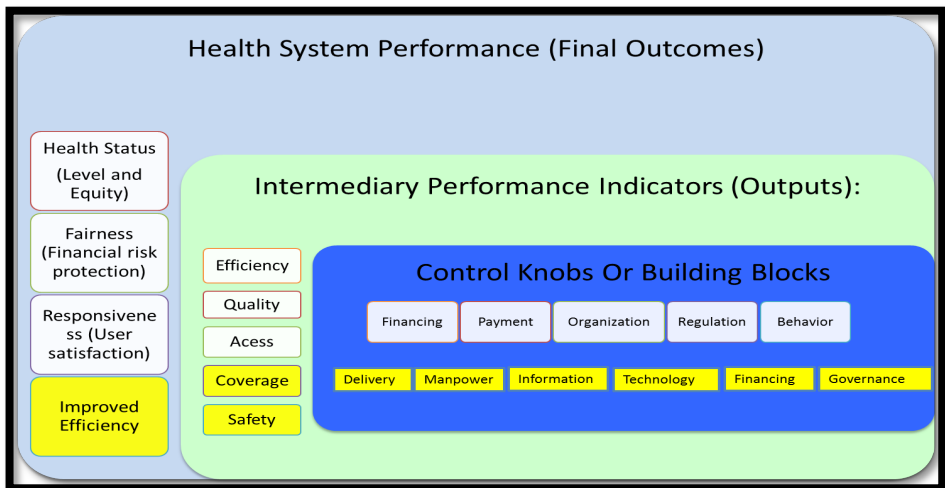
Health System Performance (Final Outcomes)

Health Status (Level and Equity)

Fairness (Financial risk protection)

Responsiveness (User satisfaction)

Improved Efficiency

Intermediary Performance Indicators (Outputs):

Efficiency

Quality

Acess

Coverage

Safety

Control Knobs Or Building Blocks

Financing

Payment

Organization

Regulation

Behavior

Delivery

Manpower

Information

Technology

Financing

Governance